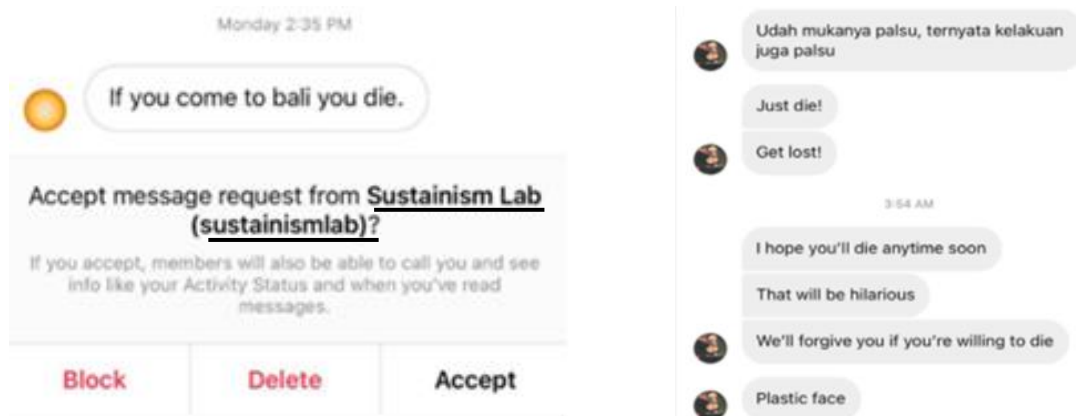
Monday 2:35 PM

If you come to bali you die.

Accept message request from Sustainism Lab (sustainismlab)?

If you accept, members will also be able to call you and see info like your Activity Status and when you've read messages.

Block

Delete

Accept

Udah mukanya palsu, ternyata kelakuan juga palsu

Just die!

Get lost!

3:54 AM

I hope you'll die anytime soon

That will be hilarious

We'll forgive you if you're willing to die

Plastic face